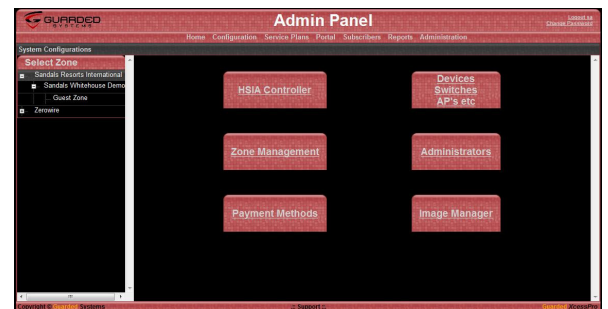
GUARDED SYSTEMS

Admin Panel

Logout sa
Change Password

Home Configuration Service Plans Portal Subscribers Reports Administration

System Configurations

Select Zone

Sandals Resorts International
Sandals Whitehouse Demo
Guest Zone
Zerowire

HSIA Controller

Devices Switches AP's etc

Zone Management

Administrators

Payment Methods

Image Manager

Copyright © Guarded Systems

:: Support ::

Guarded AccessPro